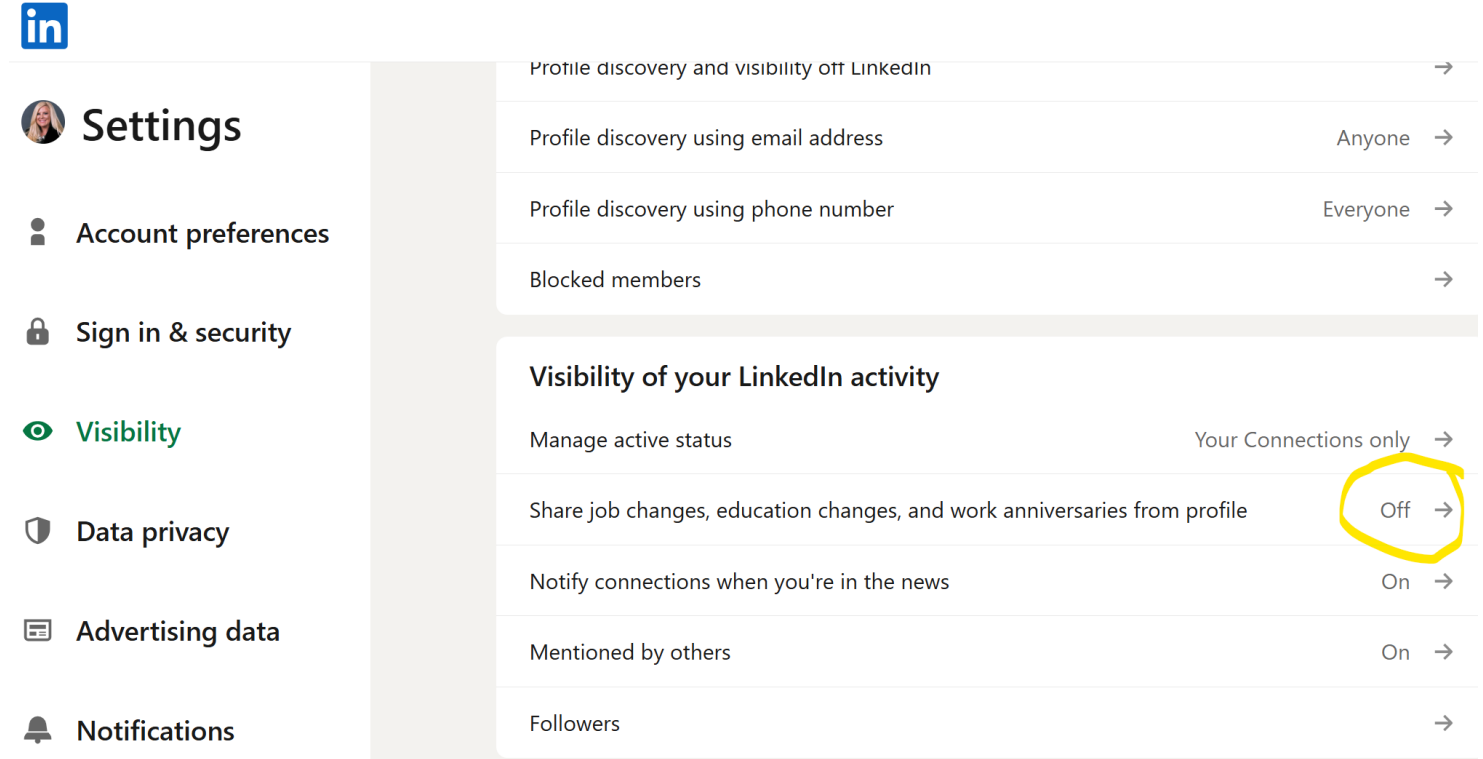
in

Settings

Account preferences

Sign in & security

Visibility

Data privacy

Advertising data

Notifications

Profile discovery and visibility off LinkedIn →

Profile discovery using email address Anyone →

Profile discovery using phone number Everyone →

Blocked members →

Visibility of your LinkedIn activity

Manage active status Your Connections only →

Share job changes, education changes, and work anniversaries from profile Off →

Notify connections when you're in the news On →

Mentioned by others On →

Followers →